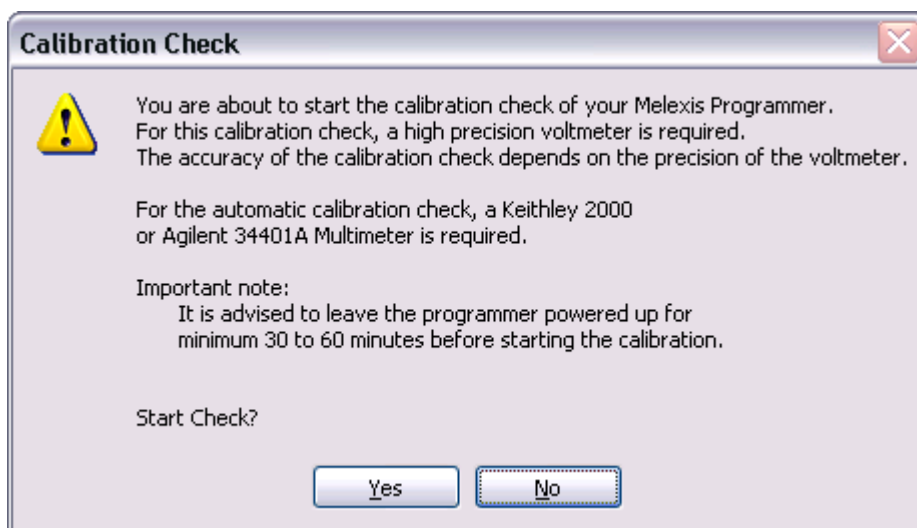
Calibration Check

You are about to start the calibration check of your Melexis Programmer.
For this calibration check, a high precision voltmeter is required.
The accuracy of the calibration check depends on the precision of the voltmeter.

For the automatic calibration check, a Keithley 2000
or Agilent 34401A Multimeter is required.

Important note:
It is advised to leave the programmer powered up for
minimum 30 to 60 minutes before starting the calibration.

Start Check?

Yes

No